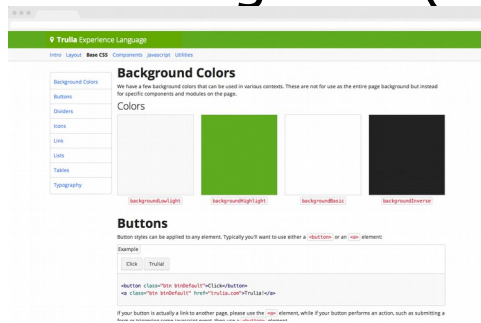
Trulia Experience Language

Intro Layout Base CSS Components Javascript Utilities

Background Colors
Buttons
Dividers
Icons
Link
Lists
Tables
Typography

Background Colors

We have a few background colors that can be used in various contexts. These are not for use as the entire page background but instead for specific components and modules on the page.

Colors

backgroundLowlight
backgroundHighlight
backgroundBasic
backgroundInverse

Buttons

Button styles can be applied to any element. Typically you'll want to use either a <button> or an <a> element:

Example

Click Trulia!

<button class="btn btnDefault">Click</button>
<a class="btn btnDefault" href="trulia.com">Trulia!</a>

If your button is actually a link to another page, please use the <a> element, while if your button performs an action, such as submitting a form or triggering some javascript event, then use a <button> element.